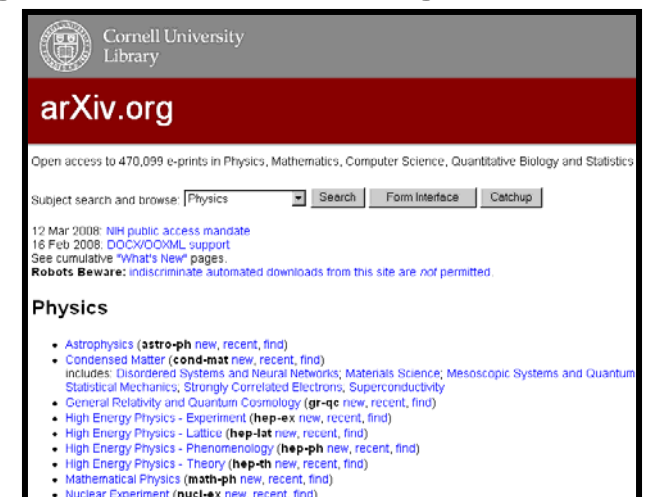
Cornell University Library

arXiv.org

Open access to 470,099 e-prints in Physics, Mathematics, Computer Science, Quantitative Biology and Statistics

Subject search and browse: Physics Search Form Interface Catchup

12 Mar 2008: NIH public access mandate
16 Feb 2008: DOCX/OOXML support
See cumulative "What's New" pages.
**Robots Beware:** indiscriminate automated downloads from this site are *not* permitted.

Physics

- Astrophysics (**astro-ph** new, recent, find)
- Condensed Matter (**cond-mat** new, recent, find)
includes: Disordered Systems and Neural Networks; Materials Science; Mesoscopic Systems and Quantum Statistical Mechanics; Strongly Correlated Electrons; Superconductivity
- General Relativity and Quantum Cosmology (**gr-qc** new, recent, find)
- High Energy Physics - Experiment (**hep-ex** new, recent, find)
- High Energy Physics - Lattice (**hep-lat** new, recent, find)
- High Energy Physics - Phenomenology (**hep-ph** new, recent, find)
- High Energy Physics - Theory (**hep-th** new, recent, find)
- Mathematical Physics (**math-ph** new, recent, find)
- Nuclear Experiment (**nucl-ex** new, recent, find)